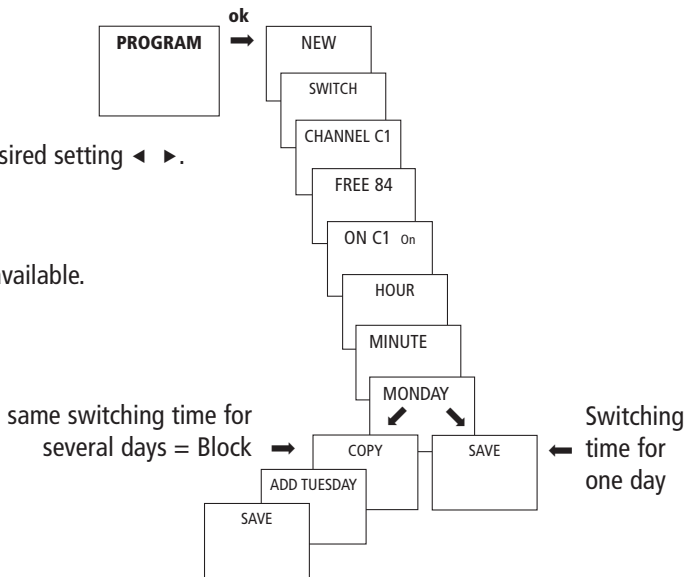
ok

PROGRAM ➡ NEW

SWITCH

sired setting ◄ ►.

CHANNEL C1

FREE 84

ON C1 On

vailable.

HOUR

MINUTE

MONDAY

same switching time for several days = Block ➡

COPY

SAVE

⬅ Switching time for one day

ADD TUESDAY

SAVE